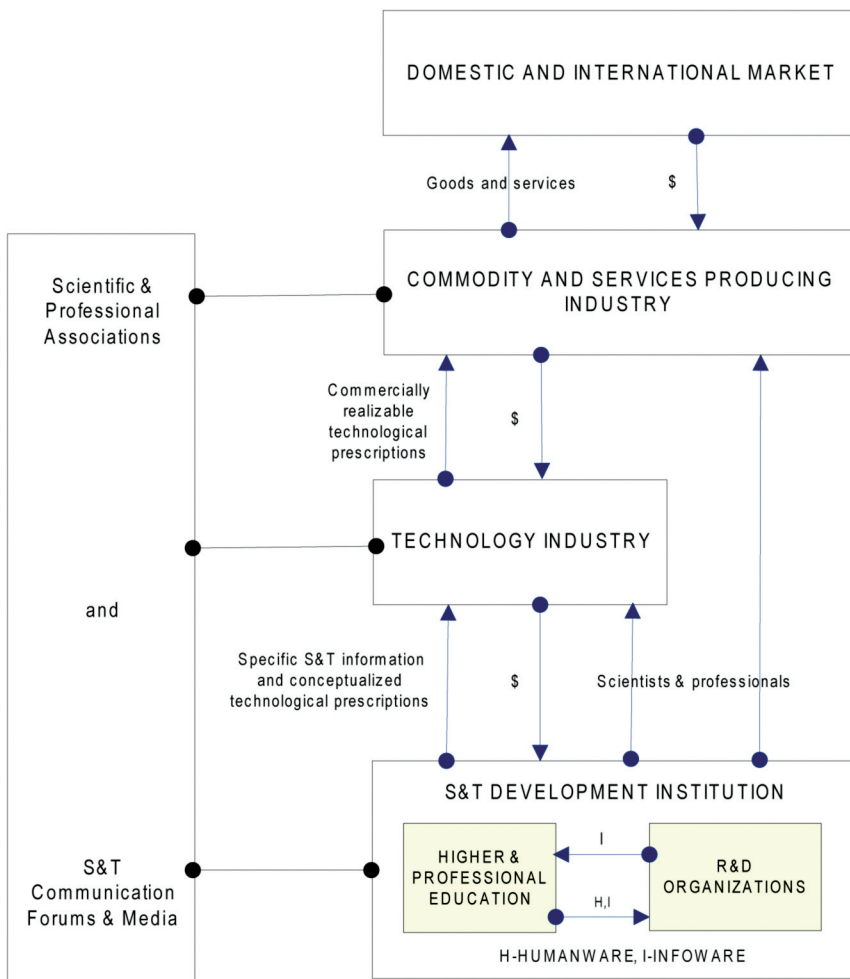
DOMESTIC AND INTERNATIONAL MARKET

Goods and services

$

Scientific & Professional Associations

COMMODITY AND SERVICES PRODUCING INDUSTRY

Commercially realizable technological prescriptions

$

TECHNOLOGY INDUSTRY

and

Specific S&T information and conceptualized technological prescriptions

$

Scientists & professionals

S&T DEVELOPMENT INSTITUTION

S&T Communication Forums & Media

HIGHER & PROFESSIONAL EDUCATION

I

H,I

R&D ORGANIZATIONS

H-HUMANWARE, I-INFOWARE